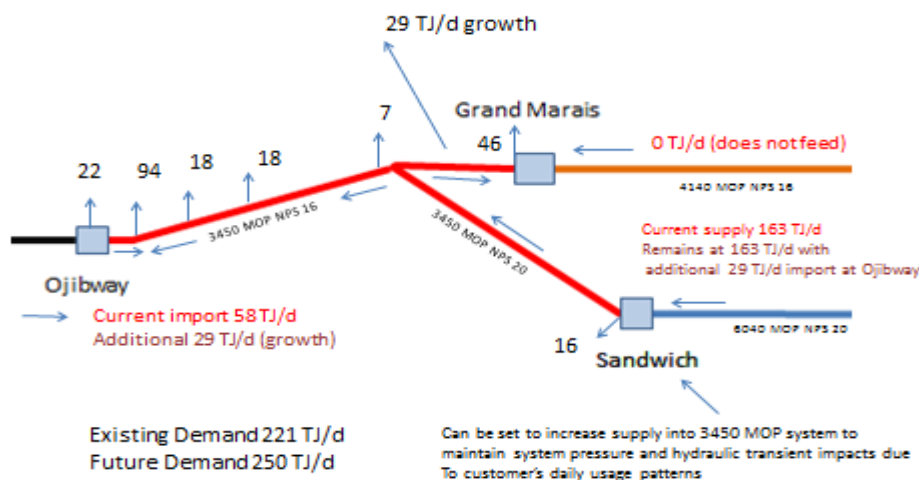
29 TJ/d growth

7

Grand Marais

46

0 TJ/d (does not feed)

22

94

18

18

4140 MOP NPS 16

3450 MOP NPS 16

3450 MOP NPS 20

Current supply 163 TJ/d
Remains at 163 TJ/d with additional 29 TJ/d import at Ojibway

Ojibway

Current import 58 TJ/d
Additional 29 TJ/d (growth)

6040 MOP NPS 20

16

Sandwich

Existing Demand 221 TJ/d
Future Demand 250 TJ/d

Can be set to increase supply into 3450 MOP system to maintain system pressure and hydraulic transient impacts due To customer's daily usage patterns